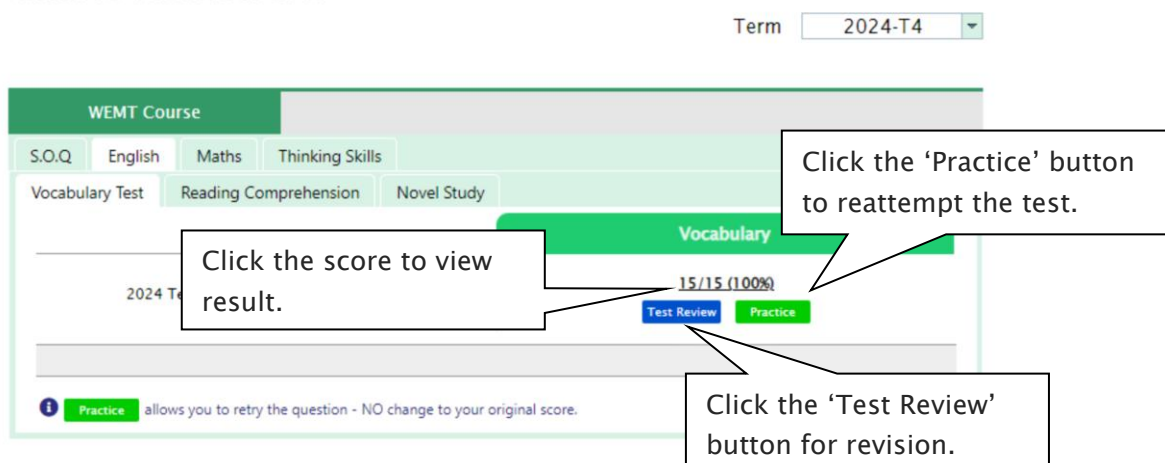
Term 2024-T4

WEMT Course

S.O.Q English Maths Thinking Skills

Vocabulary Test Reading Comprehension Novel Study

Vocabulary

2024 Te

15/15 (100%)

Test Review Practice

Click the score to view result.

Click the 'Practice' button to reattempt the test.

Click the 'Test Review' button for revision.

Practice allows you to retry the question - NO change to your original score.